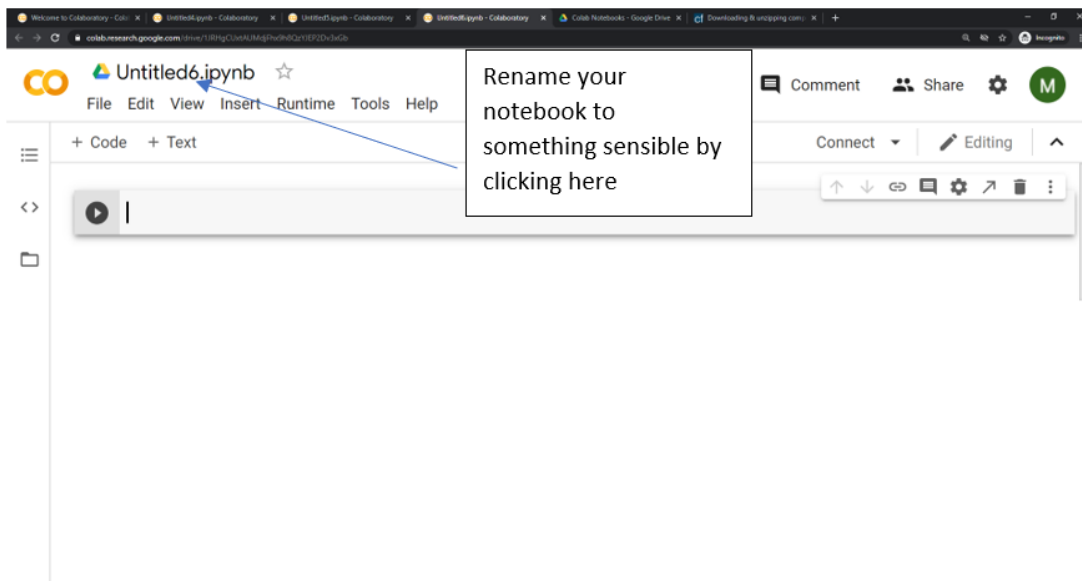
Welcome to Colaboratory - Cola × | Untitled4.ipynb - Colaboratory × | Untitled5.ipynb - Colaboratory × | Untitled6.ipynb - Colaboratory × | Colab Notebooks - Google Drive × | Downloading & unzipping comp × | +

colab.research.google.com/drive/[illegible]

Incognito

CO Untitled6.ipynb ☆
File Edit View Insert Runtime Tools Help

Rename your notebook to something sensible by clicking here

Comment Share M

+ Code + Text

Connect Editing